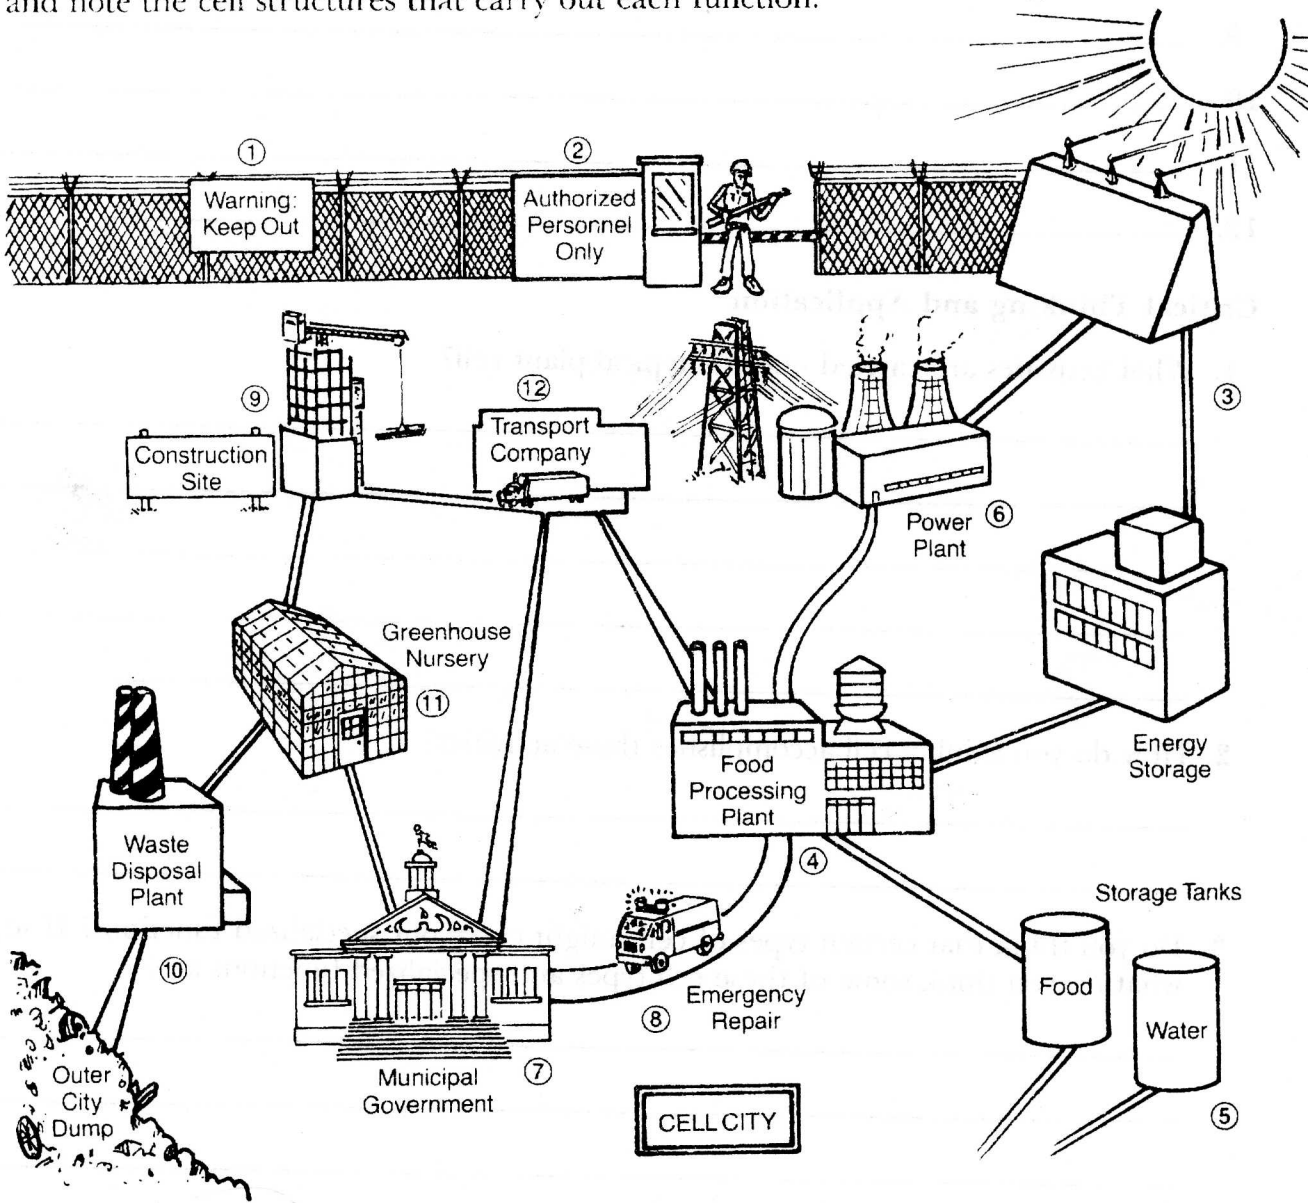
and note the cell structures that carry out each function.

①
Warning: Keep Out

②
Authorized Personnel Only

③

⑨
Construction Site

⑫
Transport Company

Power ⑥ Plant

Greenhouse Nursery
⑪

Energy Storage

Waste Disposal Plant

Food Processing Plant

④

Storage Tanks

⑩

Food

Water

Outer City Dump

⑧ Emergency Repair

Municipal Government ⑦

CELL CITY

⑤